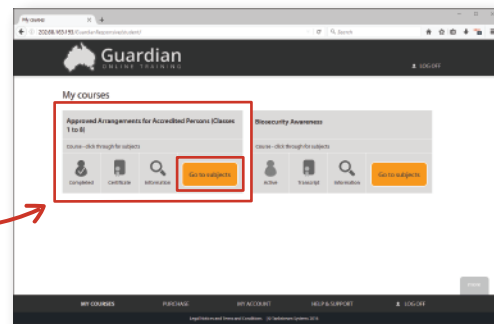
My course

202.66.165.193/Guardian/Reports/student/

Search

Guardian
ONLINE TRAINING

LOG OFF

My courses

Approved Arrangements for Accredited Persons (Classes 1 to 8)

course - click through for subjects

Completed

Certificate

Information

Go to subjects

Biosecurity Awareness

course - click through for subjects

Active

Transcript

Information

Go to subjects

MY COURSES

PURCHASE

MY ACCOUNT

HELP & SUPPORT

LOG OFF

Legal Notices and Terms and Conditions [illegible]